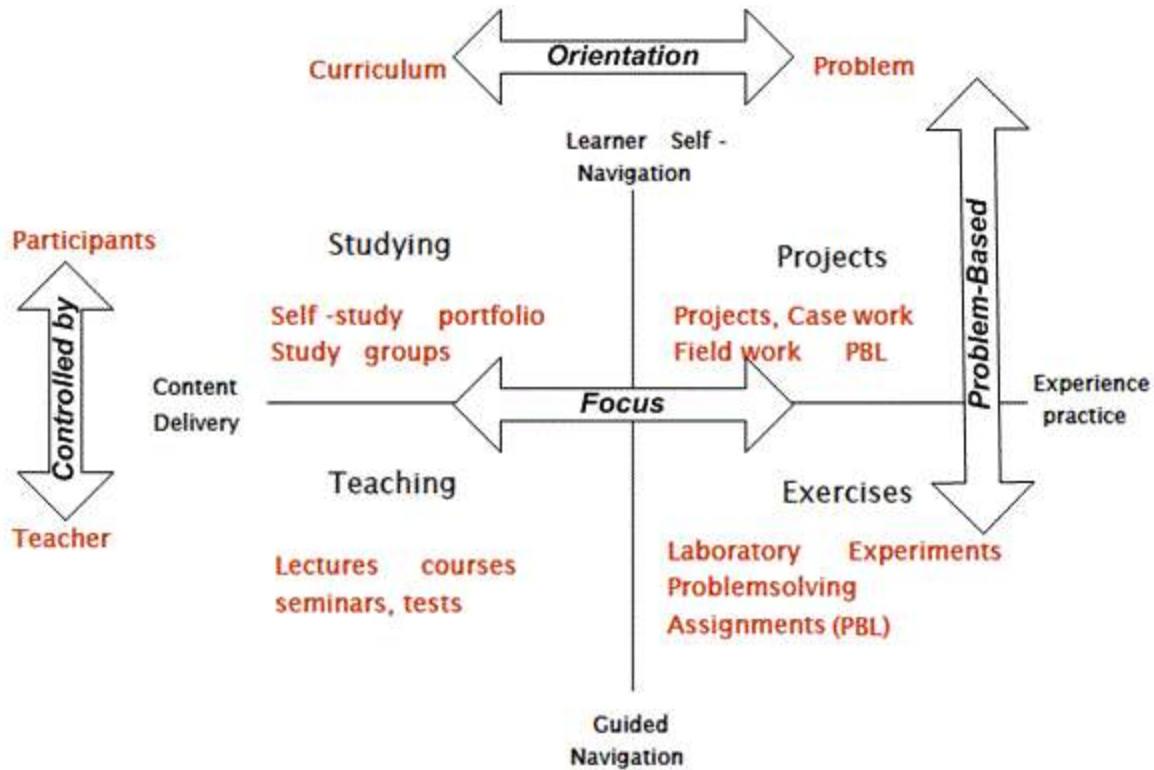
Curriculum

Orientation

Problem

Learner Self - Navigation

Problem-Based

Participants

Controlled by

Teacher

Studying

Self -study portfolio
Study groups

Projects

Projects, Case work
Field work PBL

Content Delivery

Focus

Experience practice

Teaching

Lectures courses
seminars, tests

Exercises

Laboratory Experiments
Problemsolving
Assignments (PBL)

Guided Navigation